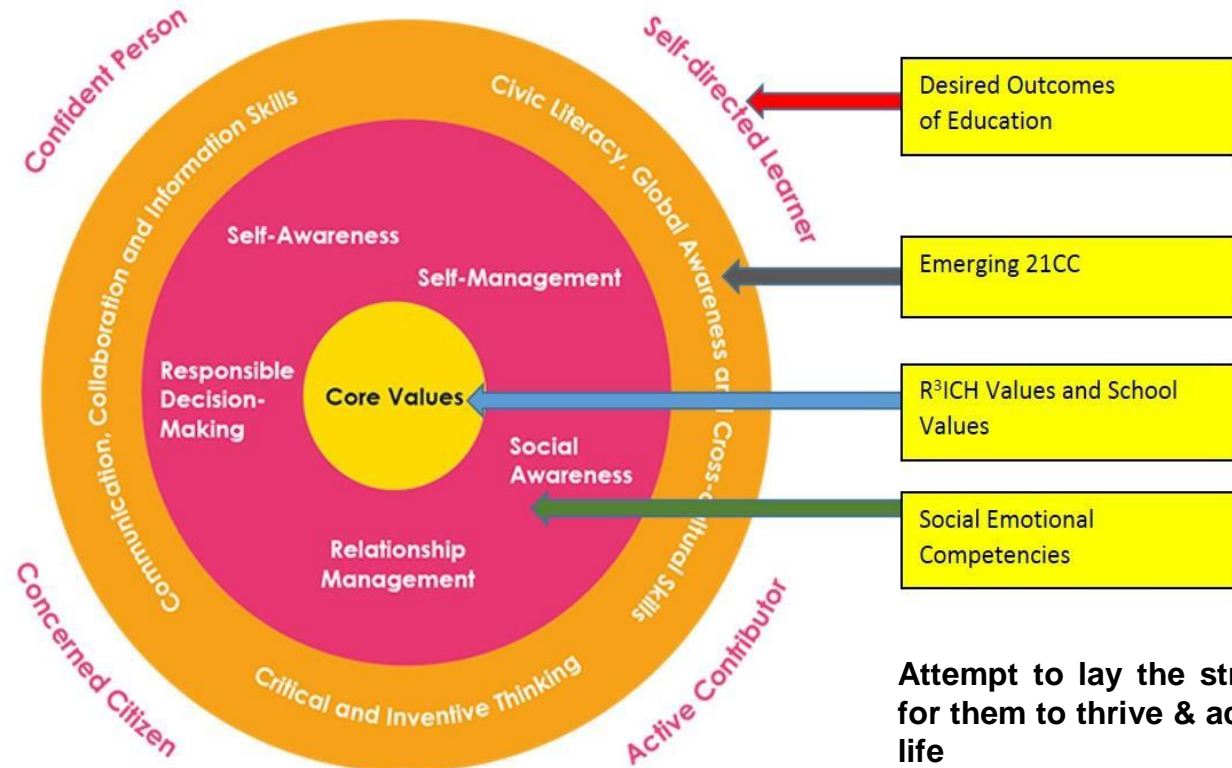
Confident Person

Self-directed Learner

Concerned Citizen

Active Contributor

Communication, Collaboration and Information Skills

Civic Literacy, Global Awareness and Cross-cultural Skills

Critical and Inventive Thinking

Self-Awareness

Self-Management

Responsible Decision-Making

Core Values

Social Awareness

Relationship Management

Desired Outcomes of Education

Emerging 21CC

R$^3$ICH Values and School Values

Social Emotional Competencies

Attempt to lay the str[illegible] for them to thrive & ac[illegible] life